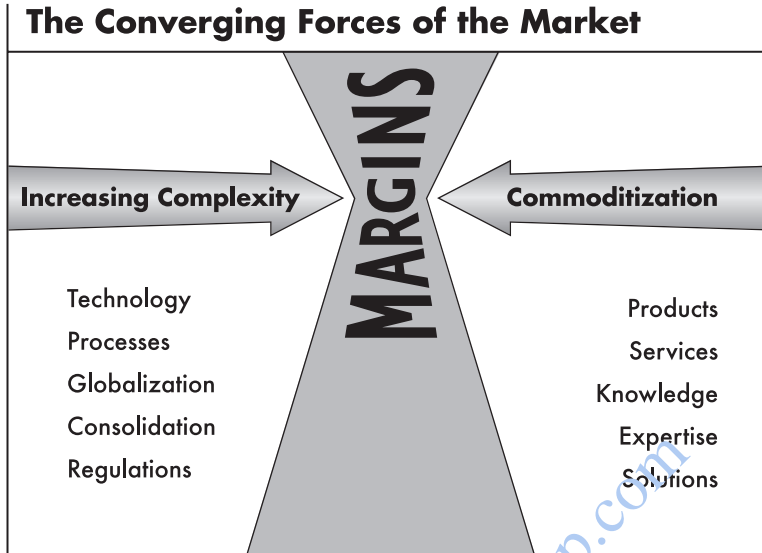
The Converging Forces of the Market

MARGINS

Increasing Complexity

Commoditization

Technology
Processes
Globalization
Consolidation
Regulations

Products
Services
Knowledge
Expertise
Solutions

.com